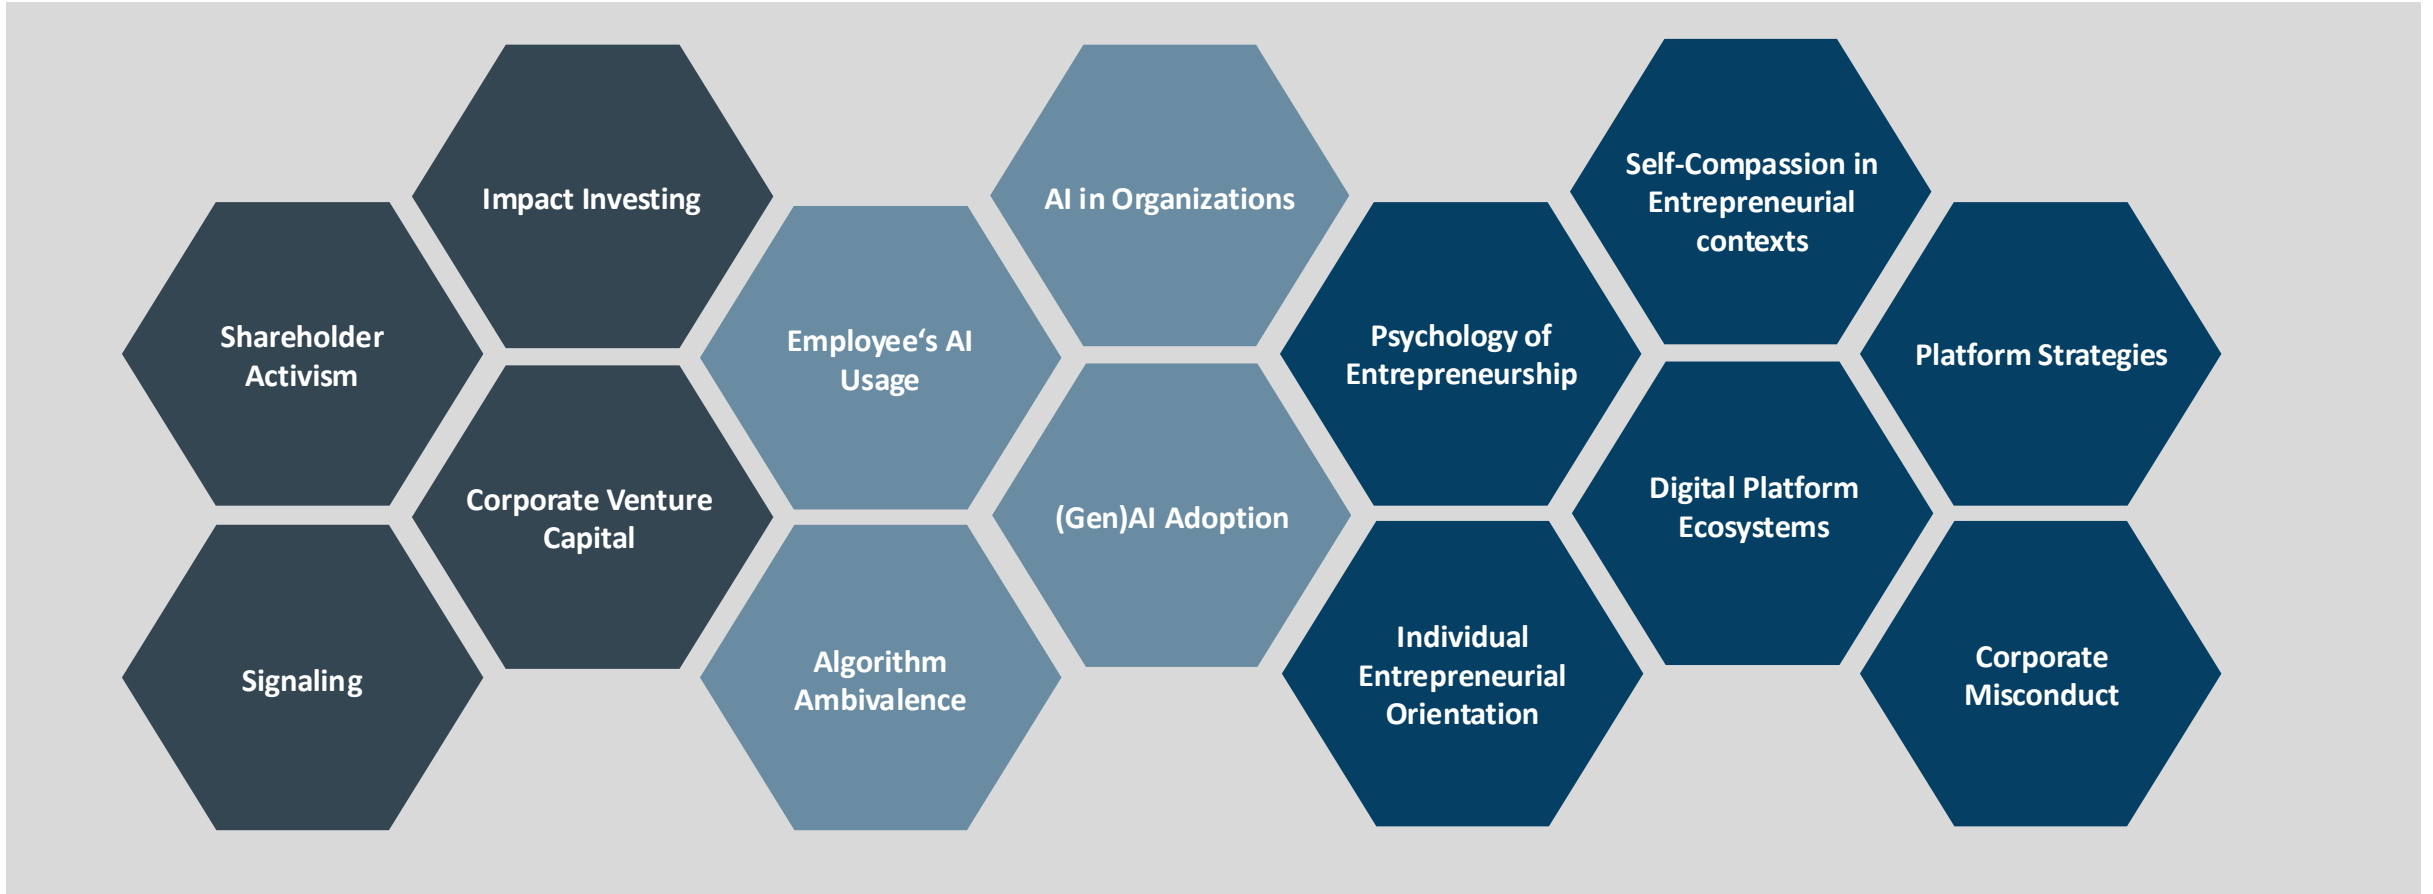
Impact Investing

Shareholder Activism

Corporate Venture Capital

Signaling

Employee‘s AI Usage

Algorithm Ambivalence

AI in Organizations

(Gen)AI Adoption

Psychology of Entrepreneurship

Individual Entrepreneurial Orientation

Self-Compassion in Entrepreneurial contexts

Digital Platform Ecosystems

Platform Strategies

Corporate Misconduct